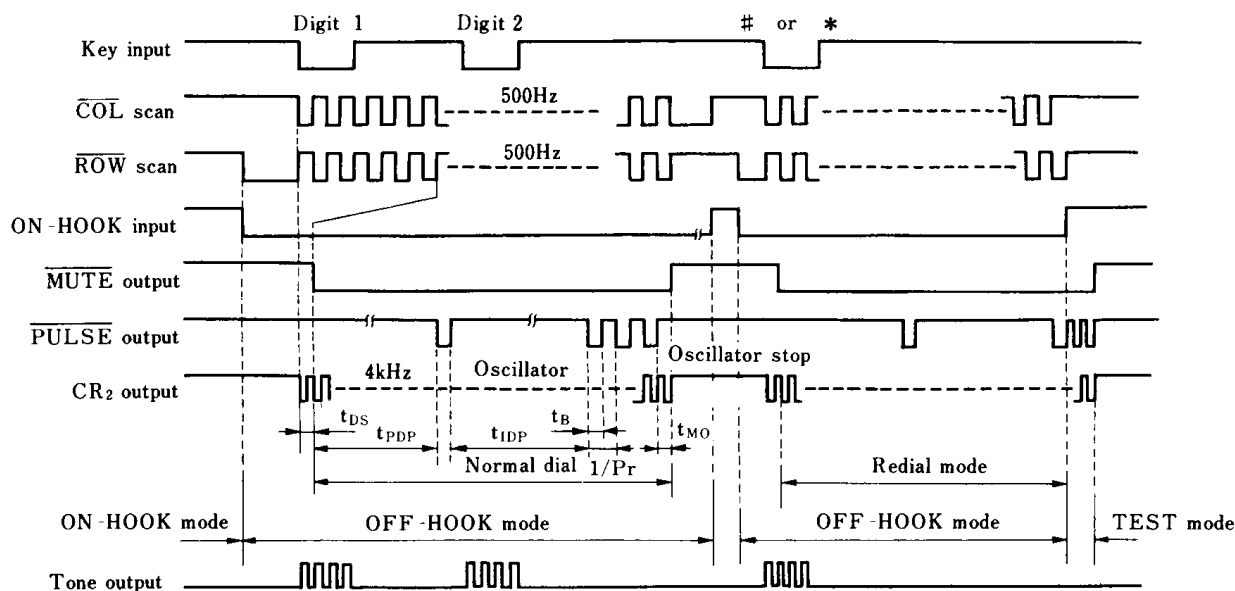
Digit 1 Digit 2 # or *

Key input

$\overline{COL}$ scan

500Hz

$\overline{ROW}$ scan

500Hz

ON-HOOK input

$\overline{MUTE}$ output

$\overline{PULSE}$ output

Oscillator stop

$CR_2$ output

4kHz

Oscillator

$t_{DS}$

$t_{PDP}$

$t_{IDP}$

$t_B$

$t_{MO}$

Normal dial

$1/Pr$

Redial mode

ON-HOOK mode

OFF-HOOK mode

OFF-HOOK mode

TEST mode

Tone output